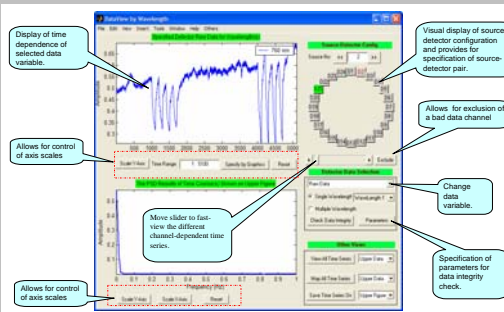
DataView by Wavelength

File Edit View Insert Tools Window Help Others

Display of time dependence of selected data variable.

Specified Detector Raw Data for Wavelength

760 nm

Visual display of source-detector configuration and provides for specification of source-detector pair.

Source-Detector Config

Source No. << 2 >>

Allows for exclusion of a bad data channel

Exclude

Allows for control of axis scales

Scale Y-Axis Time Range 1 5100 Specify by Graphics Reset

The PSD Results of Time Course(s) Shown on Upper Figure

Move slider to fast-view the different channel-dependent time series.

Detector Data Selection

Raw Data

Change data variable.

Single Wavelength Wavelength1

Multiple Wavelength

Check Data Integrity Parameters

Specification of parameters for data integrity check.

Other Views

View All Time Series Upper Data

Map All Time Series Upper Data

Save Time Series On Upper Figure

Allows for control of axis scales

Scale Y-Axis Scale X-Axis Reset

Frequency (Hz)